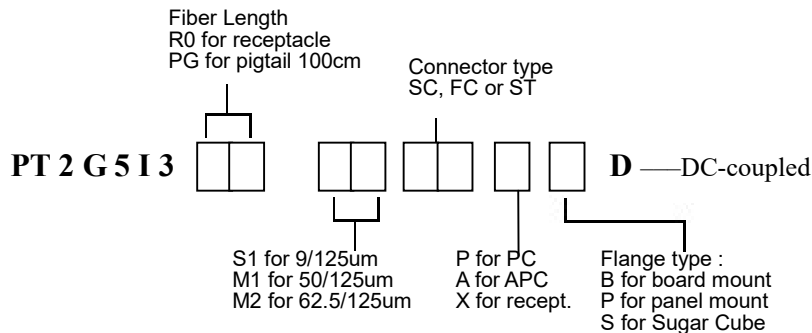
Fiber Length
R0 for receptacle
PG for pigtail 100cm

Connector type
SC, FC or ST

PT 2 G 5 I 3

D —DC-coupled

S1 for 9/125um
M1 for 50/125um
M2 for 62.5/125um

P for PC
A for APC
X for recept.

Flange type :
B for board mount
P for panel mount
S for Sugar Cube